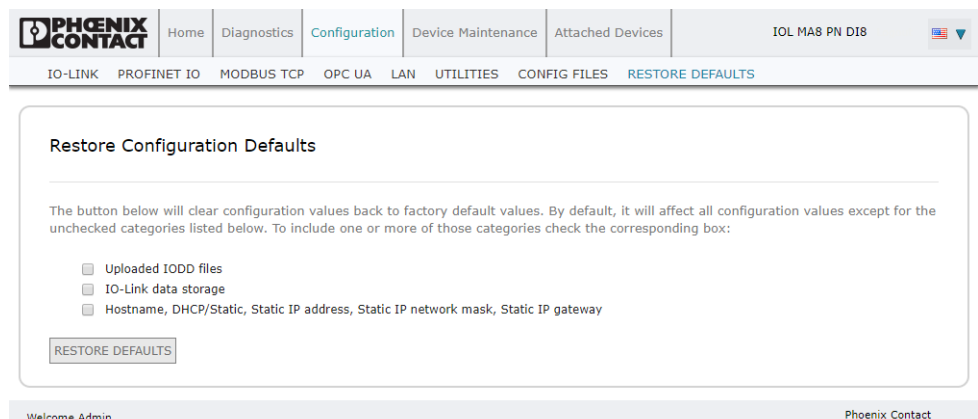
PHOENIX CONTACT

Home Diagnostics Configuration Device Maintenance Attached Devices IOL MA8 PN DI8

IO-LINK PROFINET IO MODBUS TCP OPC UA LAN UTILITIES CONFIG FILES RESTORE DEFAULTS

Restore Configuration Defaults

The button below will clear configuration values back to factory default values. By default, it will affect all configuration values except for the unchecked categories listed below. To include one or more of those categories check the corresponding box:

Uploaded IODD files
IO-Link data storage
Hostname, DHCP/Static, Static IP address, Static IP network mask, Static IP gateway

RESTORE DEFAULTS

Welcome Admin

Phoenix Contact